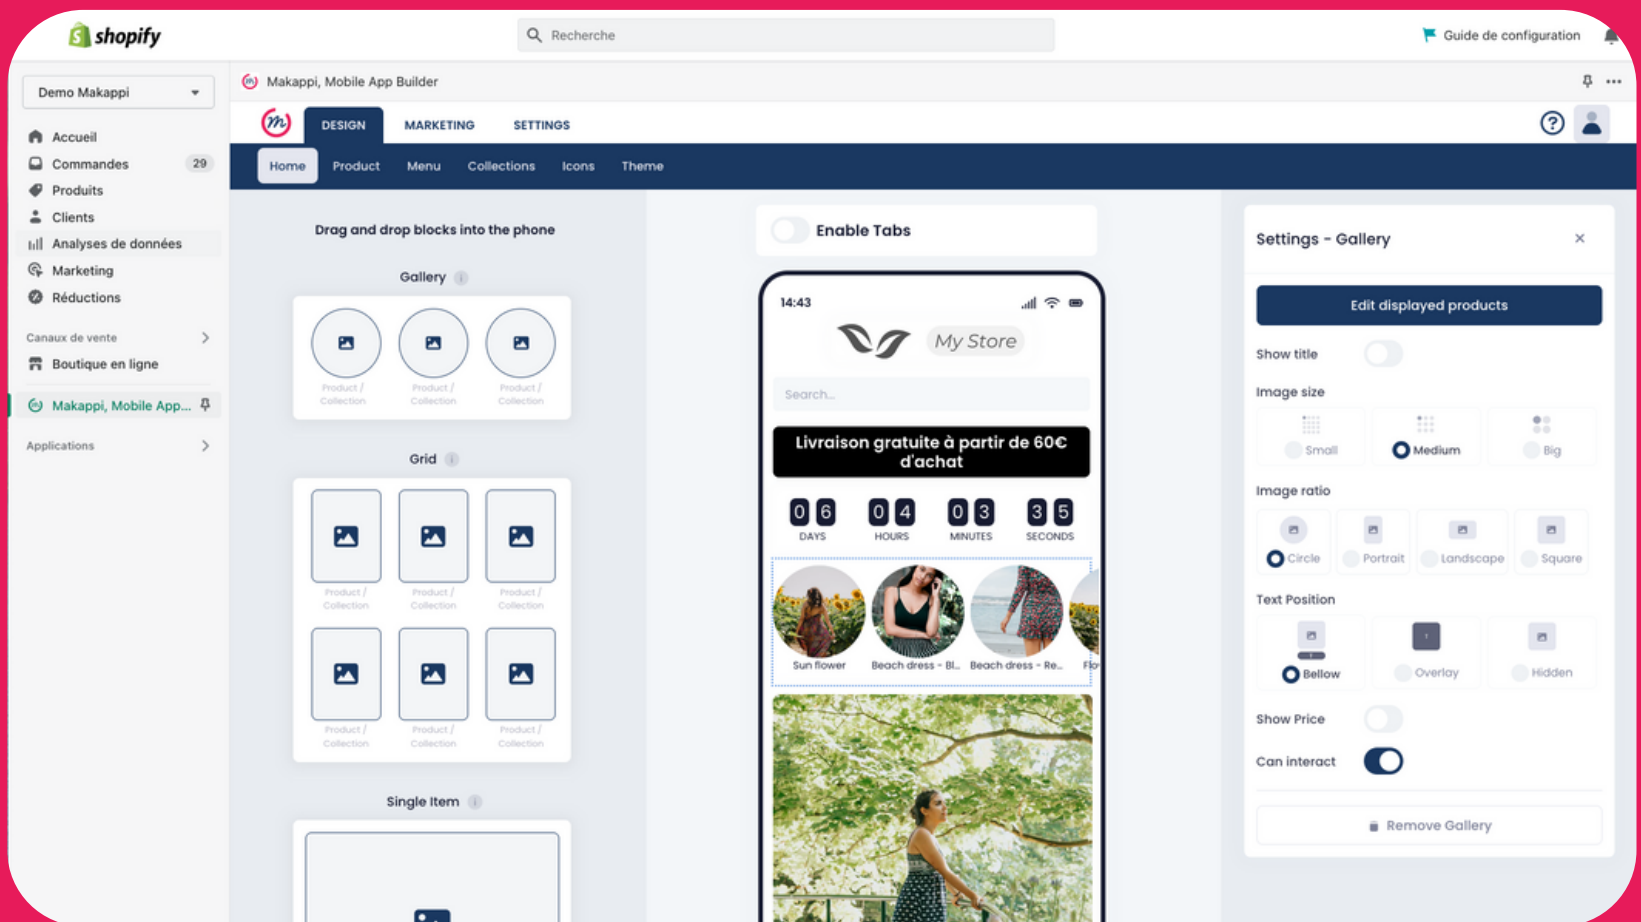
shopify

Recherche

Guide de configuration

Demo Makappi

Accueil
Commandes 29
Produits
Clients
Analyses de données
Marketing
Réductions

Canaux de vente
Boutique en ligne

Makappi, Mobile App...

Applications

Makappi, Mobile App Builder

DESIGN MARKETING SETTINGS

Home Product Menu Collections Icons Theme

Drag and drop blocks into the phone

Gallery

Product / Collection
Product / Collection
Product / Collection

Grid

Product / Collection
Product / Collection
Product / Collection
Product / Collection
Product / Collection
Product / Collection

Single Item

Enable Tabs

14:43

My Store

Search...

Livraison gratuite à partir de 60€ d'achat

0 6 DAYS
0 4 HOURS
0 3 MINUTES
3 5 SECONDS

Sun flower
Beach dress - Bl...
Beach dress - Re...
Flo

Settings - Gallery

Edit displayed products

Show title

Image size

Small
Medium
Big

Image ratio

Circle
Portrait
Landscape
Square

Text Position

Bellow
Overlay
Hidden

Show Price

Can interact

Remove Gallery